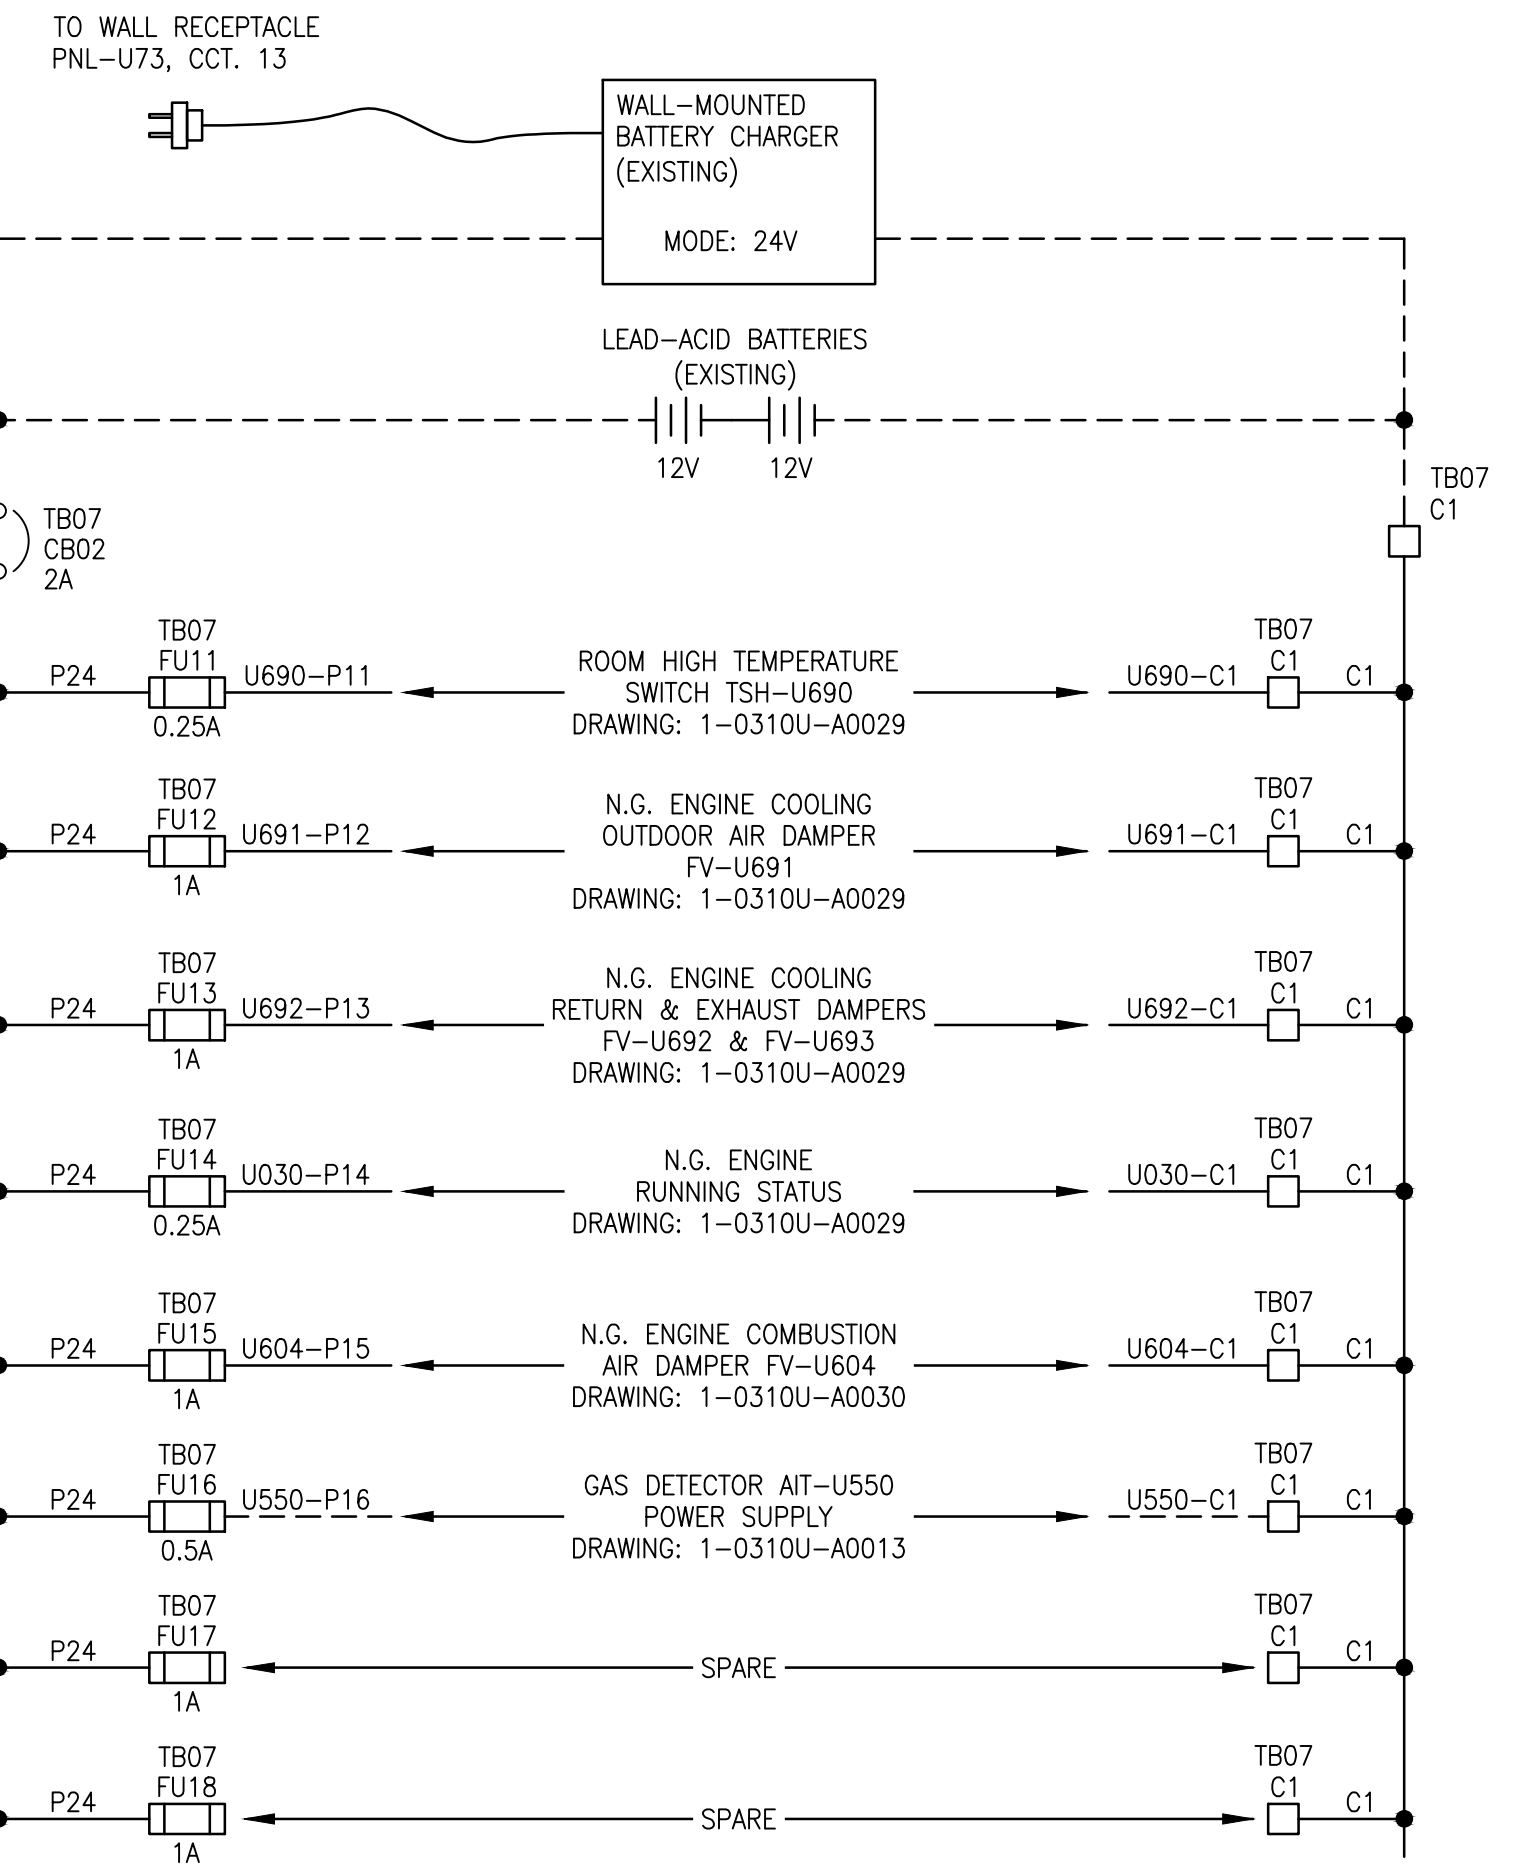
TO WALL RECEPTACLE
PNL–U73, CCT. 13

WALL–MOUNTED
BATTERY CHARGER
(EXISTING)

MODE: 24V

LEAD–ACID BATTERIES
(EXISTING)

12V 12V

TB07
C1

TB07
CB02
2A

TB07
FU11
P24 U690–P11
0.25A
ROOM HIGH TEMPERATURE
SWITCH TSH–U690
DRAWING: 1–0310U–A0029
TB07
C1
U690–C1 C1

TB07
FU12
P24 U691–P12
1A
N.G. ENGINE COOLING
OUTDOOR AIR DAMPER
FV–U691
DRAWING: 1–0310U–A0029
TB07
C1
U691–C1 C1

TB07
FU13
P24 U692–P13
1A
N.G. ENGINE COOLING
RETURN & EXHAUST DAMPERS
FV–U692 & FV–U693
DRAWING: 1–0310U–A0029
TB07
C1
U692–C1 C1

TB07
FU14
P24 U030–P14
0.25A
N.G. ENGINE
RUNNING STATUS
DRAWING: 1–0310U–A0029
TB07
C1
U030–C1 C1

TB07
FU15
P24 U604–P15
1A
N.G. ENGINE COMBUSTION
AIR DAMPER FV–U604
DRAWING: 1–0310U–A0030
TB07
C1
U604–C1 C1

TB07
FU16
P24 U550–P16
0.5A
GAS DETECTOR AIT–U550
POWER SUPPLY
DRAWING: 1–0310U–A0013
TB07
C1
U550–C1 C1

TB07
FU17
P24
1A
SPARE
TB07
C1
C1

TB07
FU18
P24
1A
SPARE
TB07
C1
C1